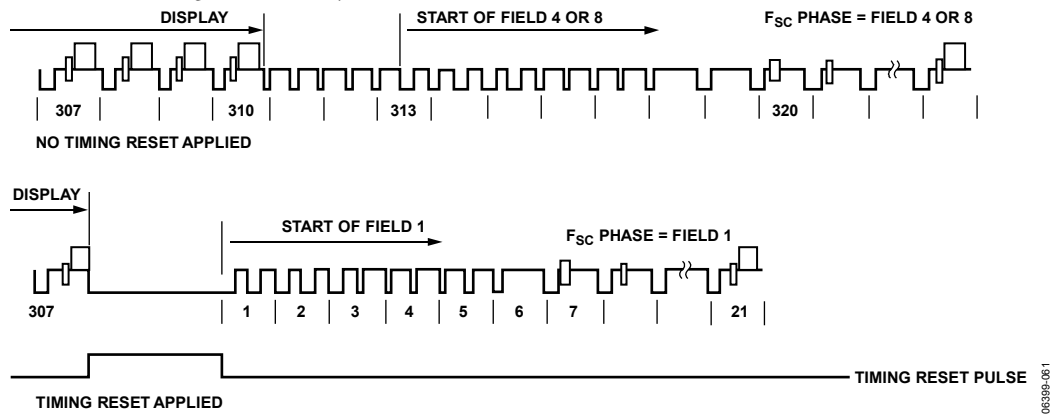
DISPLAY

START OF FIELD 4 OR 8

$F_{SC}$ PHASE = FIELD 4 OR 8

307

310

313

320

NO TIMING RESET APPLIED

DISPLAY

START OF FIELD 1

$F_{SC}$ PHASE = FIELD 1

307

1

2

3

4

5

6

7

21

TIMING RESET PULSE

TIMING RESET APPLIED

06399-061